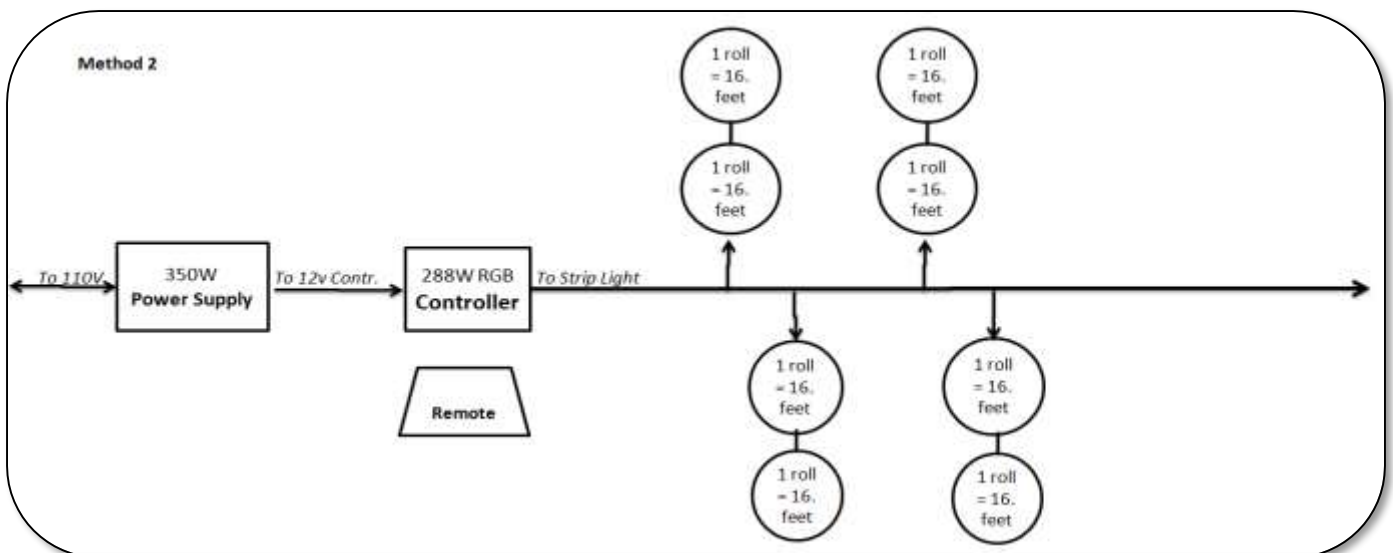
Method 2

To 110V

350W
Power Supply

To 12v Contr.

288W RGB
Controller

Remote

To Strip Light

1 roll
= 16.
feet

1 roll
= 16.
feet

1 roll
= 16.
feet

1 roll
= 16.
feet

1 roll
= 16.
feet

1 roll
= 16.
feet

1 roll
= 16.
feet

1 roll
= 16.
feet